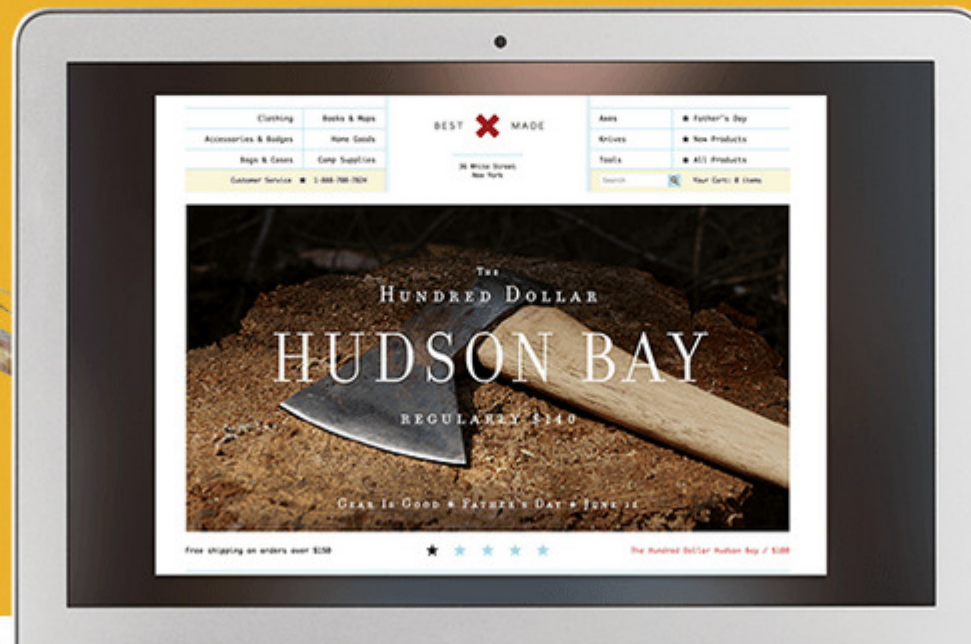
Clothing
Books & Maps
Accessories & Badges
Home Goods
Bags & Cases
Camp Supplies
Customer Service ★ 1-888-708-7824

BEST MADE
36 White Street
New York

Axes
★ Father's Day
Knives
★ New Products
Tools
★ All Products
Search
Your Cart: 0 items

The
Hundred Dollar
HUDSON BAY
Regularly $140

Gear Is Good ★ Father's Day ★ June 16

Free shipping on orders over $150
★ ★ ★ ★ ★
The Hundred Dollar Hudson Bay / $100